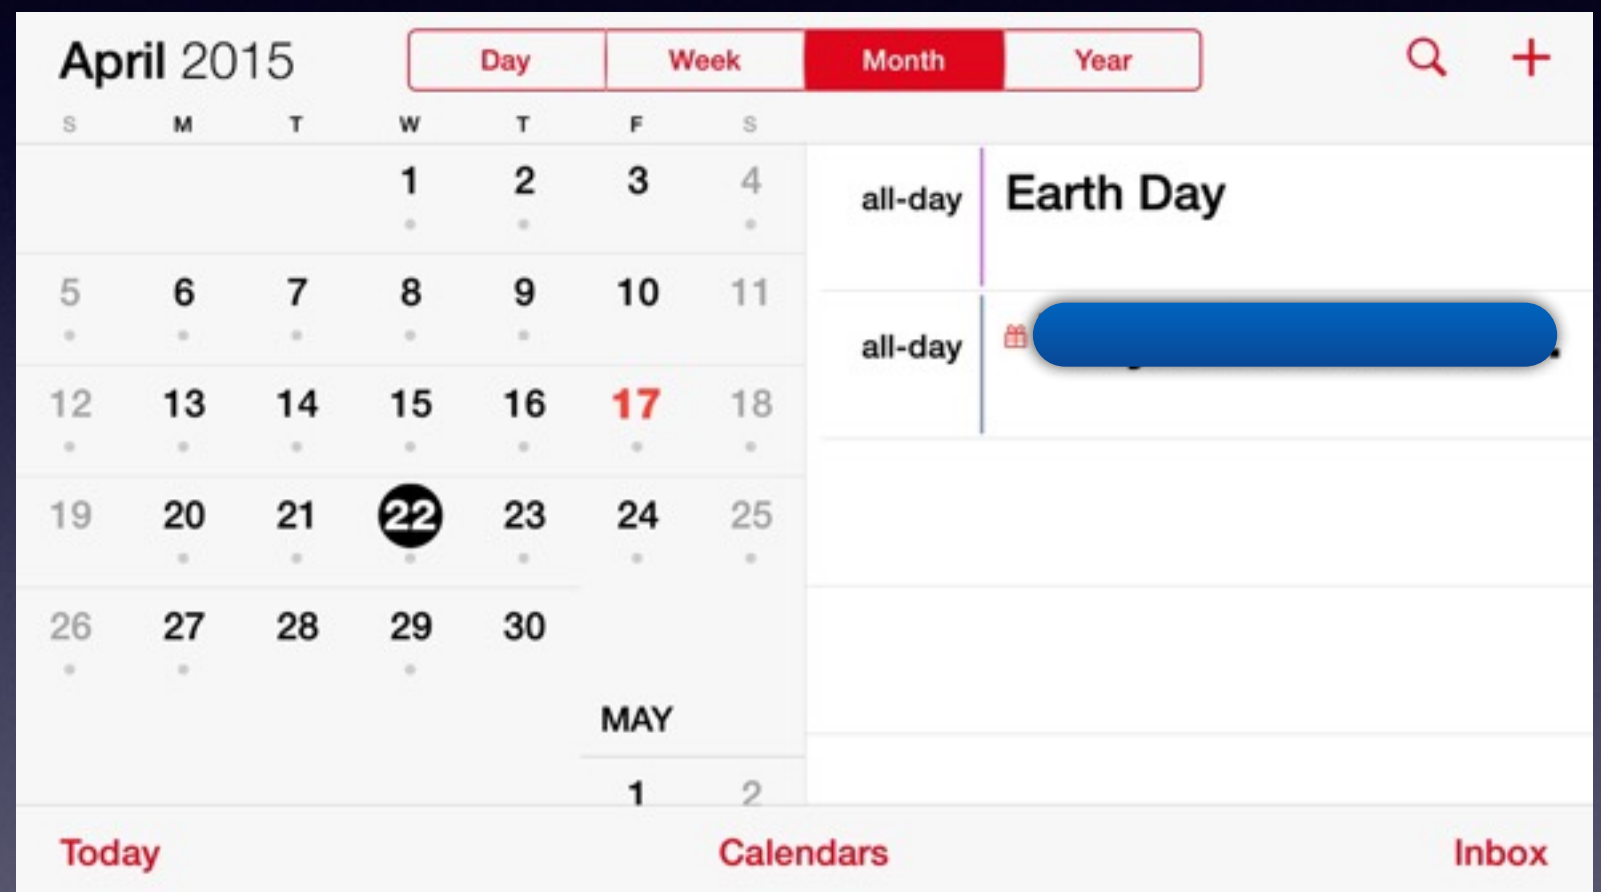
April 2015

Day | Week | Month | Year

| S | M | T | W | T | F | S |
|---|---|---|---|---|---|---|
| | | | 1 | 2 | 3 | 4 |
| 5 | 6 | 7 | 8 | 9 | 10 | 11 |
| 12 | 13 | 14 | 15 | 16 | 17 | 18 |
| 19 | 20 | 21 | 22 | 23 | 24 | 25 |
| 26 | 27 | 28 | 29 | 30 | | |

MAY

1 2

all-day Earth Day

all-day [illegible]

Today Calendars Inbox